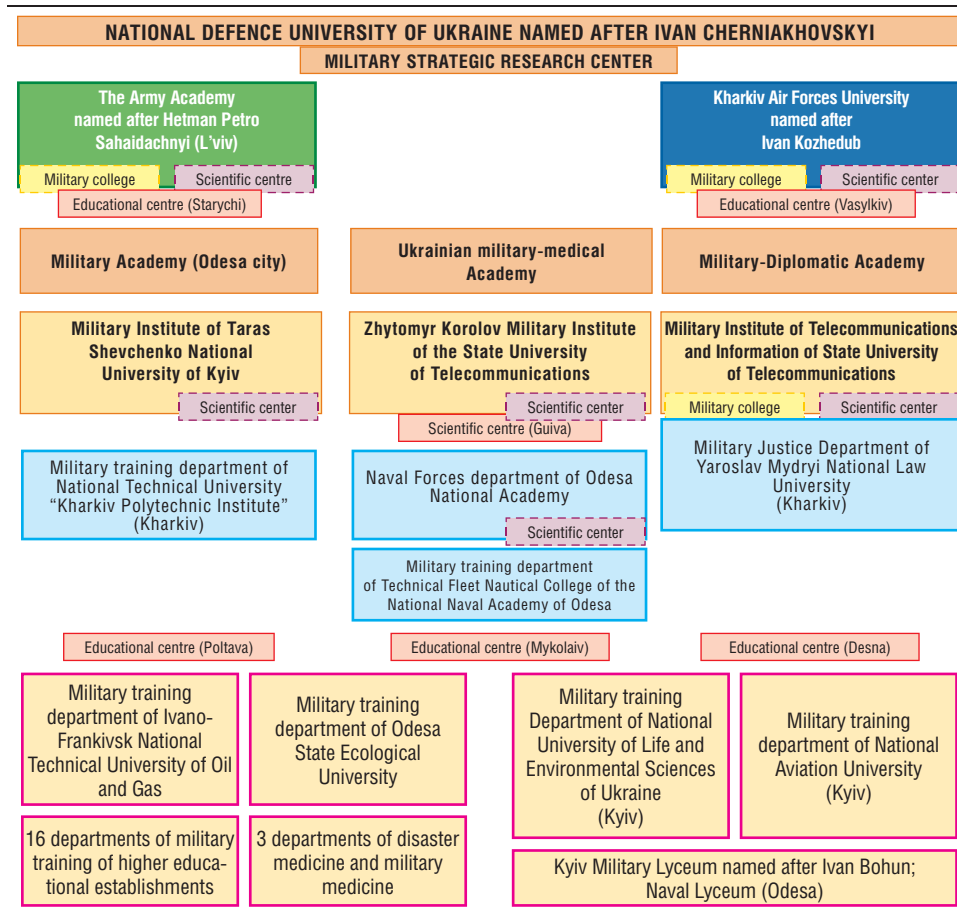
NATIONAL DEFENCE UNIVERSITY OF UKRAINE NAMED AFTER IVAN CHERNIAKHOVSKYI

MILITARY STRATEGIC RESEARCH CENTER

The Army Academy named after Hetman Petro Sahaidachnyi (L'viv)

Military college

Scientific centre

Educational centre (Starychi)

Kharkiv Air Forces University named after Ivan Kozhedub

Military college

Scientific centre

Educational centre (Vasylkiv)

Military Academy (Odesa city)

Ukrainian military-medical Academy

Military-Diplomatic Academy

Military Institute of Taras Shevchenko National University of Kyiv

Scientific center

Zhytomyr Korolov Military Institute of the State University of Telecommunications

Scientific center

Scientific centre (Guiva)

Military Institute of Telecommunications and Information of State University of Telecommunications

Military college

Scientific center

Military training department of National Technical University "Kharkiv Polytechnic Institute" (Kharkiv)

Naval Forces department of Odesa National Academy

Scientific center

Military Justice Department of Yaroslav Mydryi National Law University (Kharkiv)

Military training department of Technical Fleet Nautical College of the National Naval Academy of Odesa

Educational centre (Poltava)

Educational centre (Mykolaiv)

Educational centre (Desna)

Military training department of Ivano-Frankivsk National Technical University of Oil and Gas

Military training department of Odesa State Ecological University

Military training Department of National University of Life and Environmental Sciences of Ukraine (Kyiv)

Military training department of National Aviation University (Kyiv)

16 departments of military training of higher educational establishments

3 departments of disaster medicine and military medicine

Kyiv Military Lyceum named after Ivan Bohun; Naval Lyceum (Odesa)